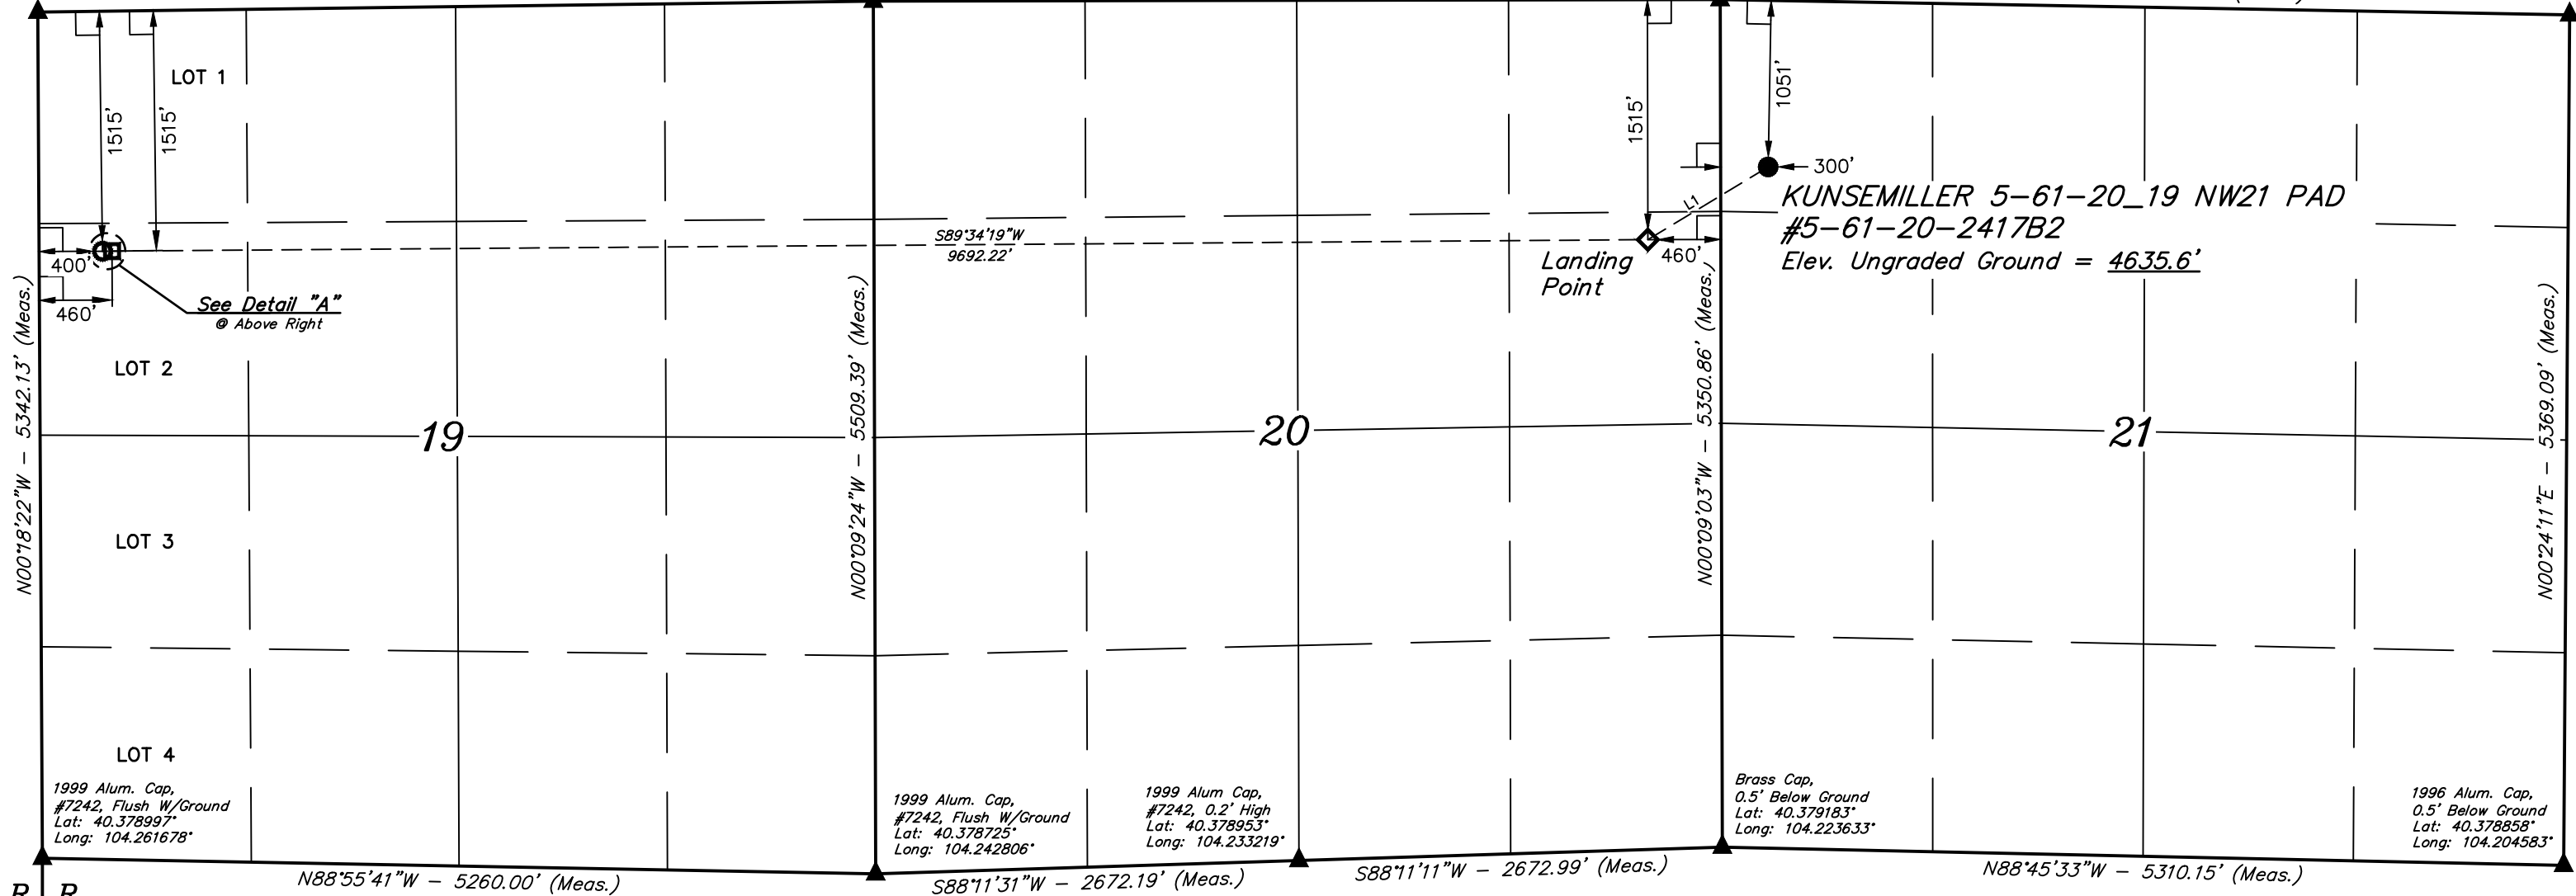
LOT 1

1515'

1515'

1515'

1051'

300'

KUNSEMILLER 5-61-20_19 NW21 PAD
#5-61-20-2417B2
Elev. Ungraded Ground = 4635.6'

L1

S89°34'19"W
9692.22'

400'

460'

See Detail "A"
@ Above Right

Landing Point

460'

N00°18'22"W – 5342.13' (Meas.)

N00°09'24"W – 5509.39' (Meas.)

N00°09'03"W – 5350.86' (Meas.)

N00°24'11"E – 5369.09' (Meas.)

LOT 2

19

20

21

LOT 3

LOT 4

1999 Alum. Cap, #7242, Flush W/Ground Lat: 40.378997° Long: 104.261678°

1999 Alum. Cap, #7242, Flush W/Ground Lat: 40.378725° Long: 104.242806°

1999 Alum Cap, #7242, 0.2' High Lat: 40.378953° Long: 104.233219°

Brass Cap, 0.5' Below Ground Lat: 40.379183° Long: 104.223633°

1996 Alum. Cap, 0.5' Below Ground Lat: 40.378858° Long: 104.204583°

N88°55'41"W – 5260.00' (Meas.)

S88°11'31"W – 2672.19' (Meas.)

S88°11'11"W – 2672.99' (Meas.)

N88°45'33"W – 5310.15' (Meas.)

R R